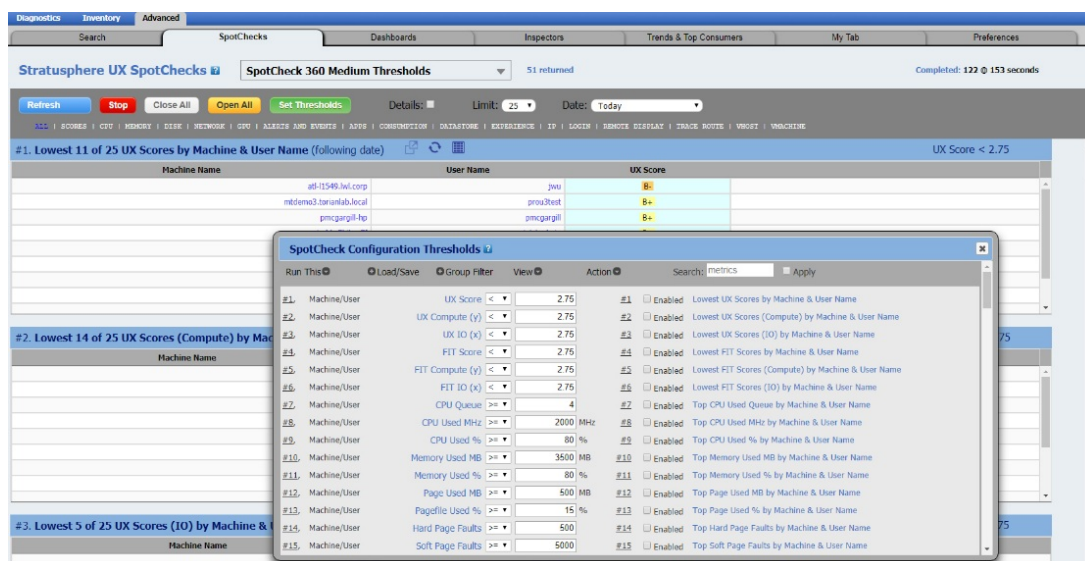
Diagnostics Inventory Advanced

Search | SpotChecks | Dashboards | Inspectors | Trends & Top Consumers | My Tab | Preferences

Stratusphere UX SpotChecks

SpotCheck 360 Medium Thresholds

51 returned

Completed: 122 @ 153 seconds

Refresh Stop Close All Open All Set Thresholds Details: Limit: 25 Date: Today

ALL | SCORES | CPU | MEMORY | DISK | NETWORK | GPU | ALERTS AND EVENTS | APPS | CONSUMPTION | DATASTORE | EXPERIENCE | IP | LOGIN | REMOTE DISPLAY | TRACE ROUTE | VHOST | VMACHINE

#1. Lowest 11 of 25 UX Scores by Machine & User Name (following date)

UX Score < 2.75

| Machine Name | User Name | UX Score |
|---|---|---|
| atl-l1549.lwl.corp | jwu | B- |
| mtdemo3.torianlab.local | prou3test | B+ |
| pmcgargill-hp | pmcgargill | B+ |

#2. Lowest 14 of 25 UX Scores (Compute) by Mac

75

Machine Name

#3. Lowest 5 of 25 UX Scores (IO) by Machine &

75

Machine Name

SpotCheck Configuration Thresholds

Run This | Load/Save | Group Filter | View | Action | Search: metrics | Apply

| | | | | | | | |
|---|---|---|---|---|---|---|---|
| #1, | Machine/User | UX Score | < | 2.75 | | #1 | Enabled Lowest UX Scores by Machine & User Name |
| #2, | Machine/User | UX Compute (y) | < | 2.75 | | #2 | Enabled Lowest UX Scores (Compute) by Machine & User Name |
| #3, | Machine/User | UX IO (x) | < | 2.75 | | #3 | Enabled Lowest UX Scores (IO) by Machine & User Name |
| #4, | Machine/User | FIT Score | < | 2.75 | | #4 | Enabled Lowest FIT Scores by Machine & User Name |
| #5, | Machine/User | FIT Compute (y) | < | 2.75 | | #5 | Enabled Lowest FIT Scores (Compute) by Machine & User Name |
| #6, | Machine/User | FIT IO (x) | < | 2.75 | | #6 | Enabled Lowest FIT Scores (IO) by Machine & User Name |
| #7, | Machine/User | CPU Queue | >= | 4 | | #7 | Enabled Top CPU Used Queue by Machine & User Name |
| #8, | Machine/User | CPU Used MHz | >= | 2000 | MHz | #8 | Enabled Top CPU Used MHz by Machine & User Name |
| #9, | Machine/User | CPU Used % | >= | 80 | % | #9 | Enabled Top CPU Used % by Machine & User Name |
| #10, | Machine/User | Memory Used MB | >= | 3500 | MB | #10 | Enabled Top Memory Used MB by Machine & User Name |
| #11, | Machine/User | Memory Used % | >= | 80 | % | #11 | Enabled Top Memory Used % by Machine & User Name |
| #12, | Machine/User | Page Used MB | >= | 500 | MB | #12 | Enabled Top Page Used MB by Machine & User Name |
| #13, | Machine/User | Pagefile Used % | >= | 15 | % | #13 | Enabled Top Pagefile Used % by Machine & User Name |
| #14, | Machine/User | Hard Page Faults | >= | 500 | | #14 | Enabled Top Hard Page Faults by Machine & User Name |
| #15, | Machine/User | Soft Page Faults | >= | 5000 | | #15 | Enabled Top Soft Page Faults by Machine & User Name |